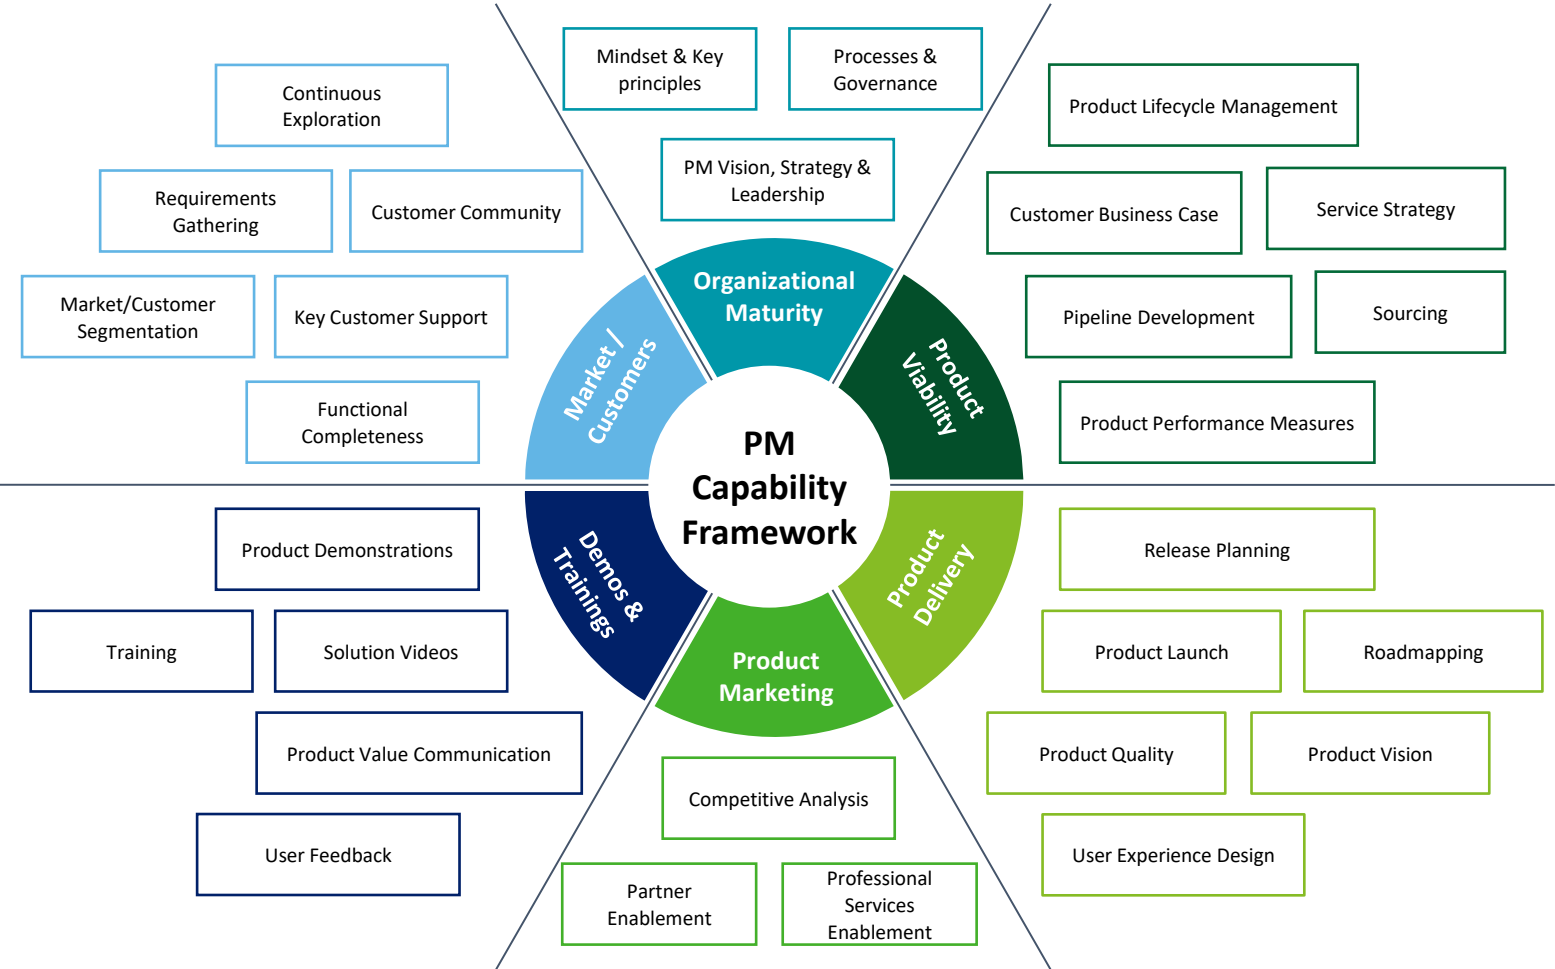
Mindset & Key principles

Processes & Governance

PM Vision, Strategy & Leadership

Continuous Exploration

Requirements Gathering

Customer Community

Market/Customer Segmentation

Key Customer Support

Functional Completeness

Product Lifecycle Management

Customer Business Case

Service Strategy

Pipeline Development

Sourcing

Product Performance Measures

Organizational Maturity

Market / Customers

Product Viability

PM Capability Framework

Demos & Trainings

Product Delivery

Product Marketing

Product Demonstrations

Training

Solution Videos

Product Value Communication

User Feedback

Release Planning

Product Launch

Roadmapping

Product Quality

Product Vision

User Experience Design

Competitive Analysis

Partner Enablement

Professional Services Enablement